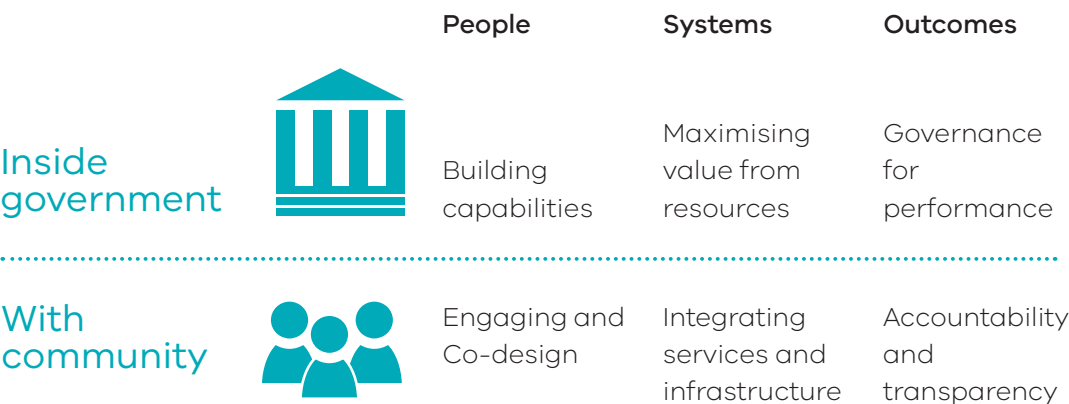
|  | People | Systems | Outcomes |
|---|---|---|---|
| Inside government | Building capabilities | Maximising value from resources | Governance for performance |
| With community | Engaging and Co-design | Integrating services and infrastructure | Accountability and transparency |